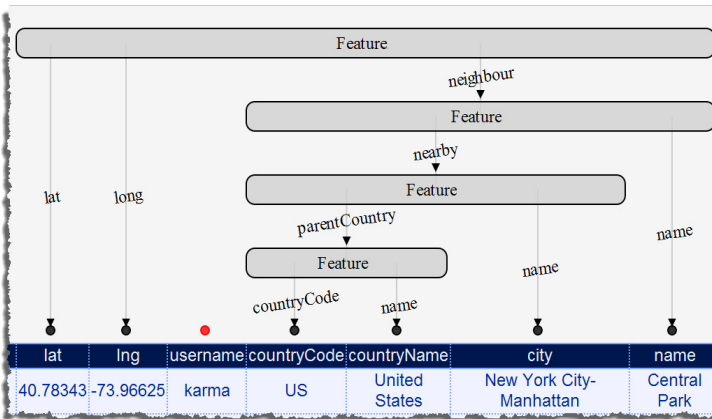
Feature

neighbour

Feature

nearby

Feature

parentCountry

Feature

lat

long

name

name

countryCode

name

| lat | lng | username | countryCode | countryName | city | name |
|---|---|---|---|---|---|---|
| 40.78343 | -73.96625 | karma | US | United States | New York City-Manhattan | Central Park |